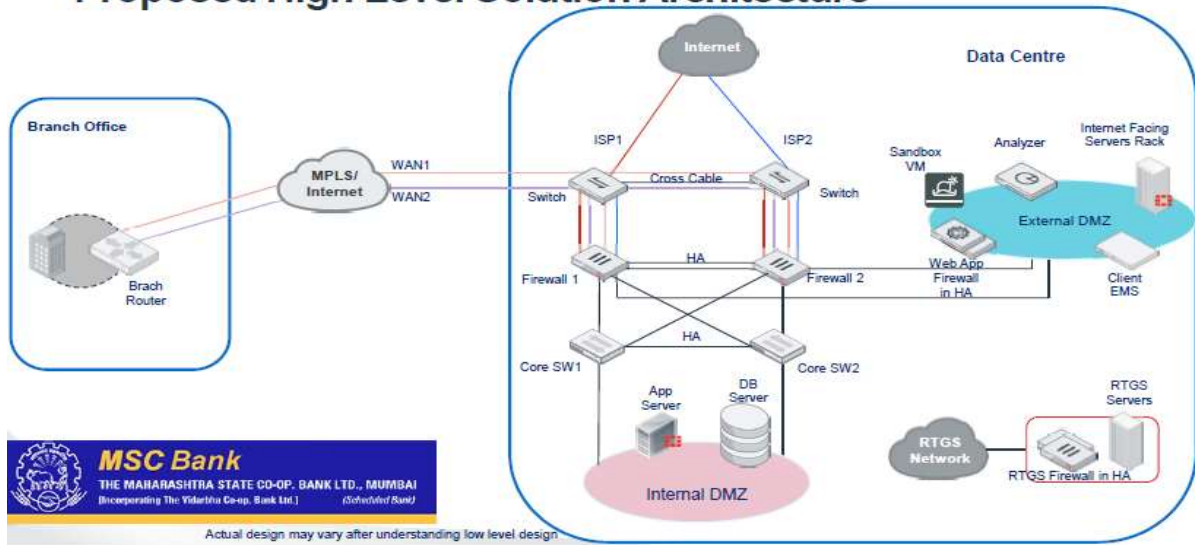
Proposed High Level Solution Architecture

Branch Office

Brach Router

MPLS/ Internet

WAN1

WAN2

Data Centre

Internet

ISP1

ISP2

Switch

Cross Cable

Switch

Firewall 1

HA

Firewall 2

Core SW1

HA

Core SW2

App Server

DB Server

Internal DMZ

Sandbox VM

Analyzer

Internet Facing Servers Rack

External DMZ

Web App Firewall in HA

Client EMS

RTGS Network

RTGS Servers

RTGS Firewall in HA

MSC Bank

THE MAHARASHTRA STATE CO-OP. BANK LTD., MUMBAI

[Incorporating The Vidarbha Co-op. Bank Ltd.]

(Scheduled Bank)

Actual design may vary after understanding low level design